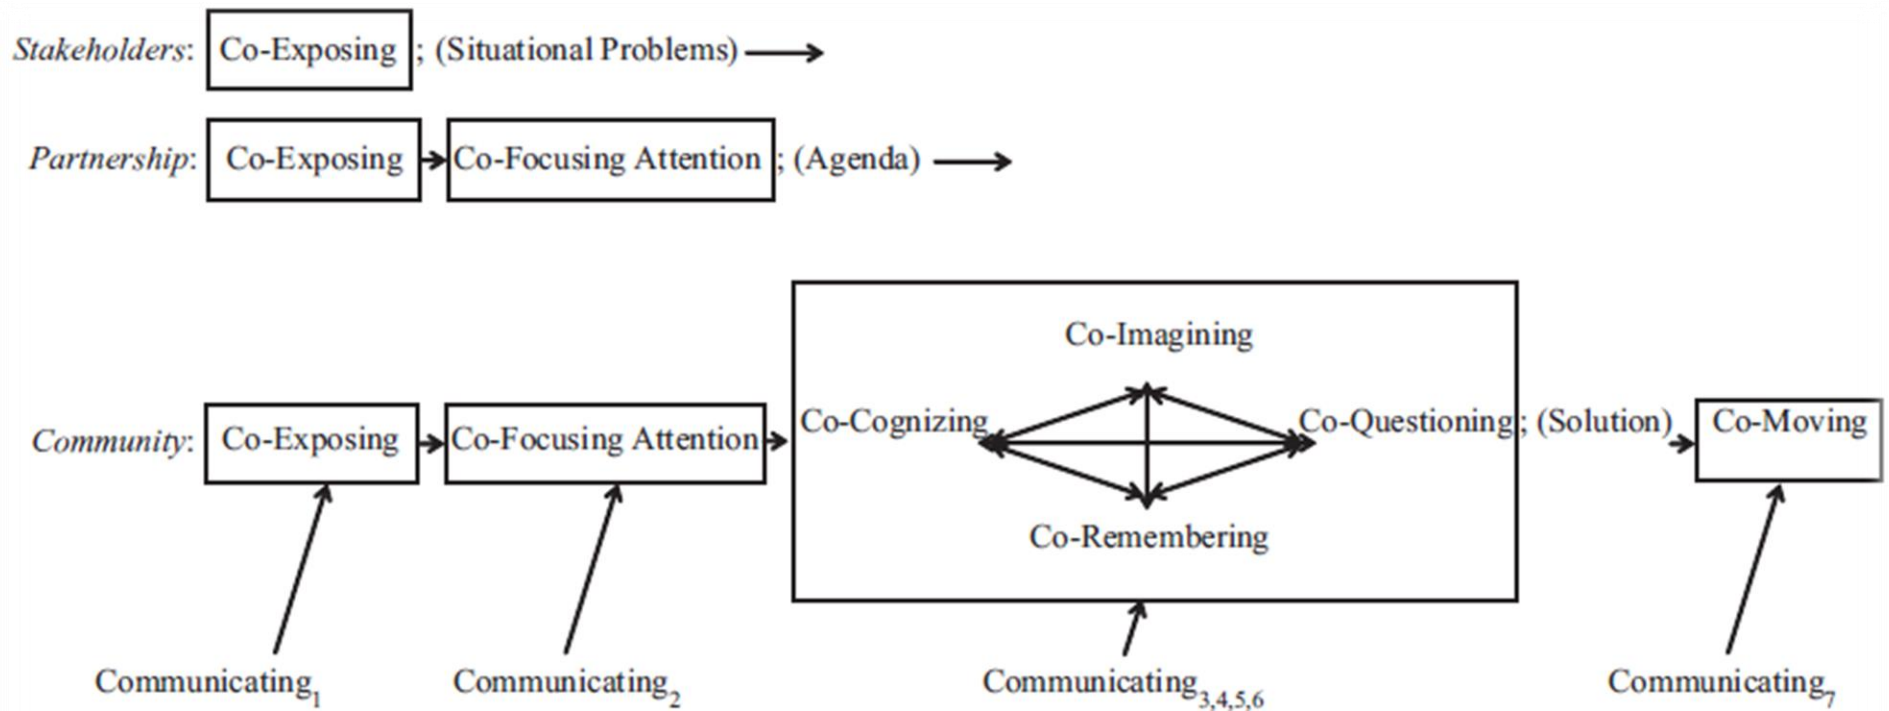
Stakeholders: Co-Exposing ; (Situational Problems)

Partnership: Co-Exposing Co-Focusing Attention ; (Agenda)

Co-Imagining

Community: Co-Exposing Co-Focusing Attention Co-Cognizing Co-Questioning ; (Solution) Co-Moving

Co-Remembering

Communicating$_1$ Communicating$_2$ Communicating$_{3,4,5,6}$ Communicating$_7$